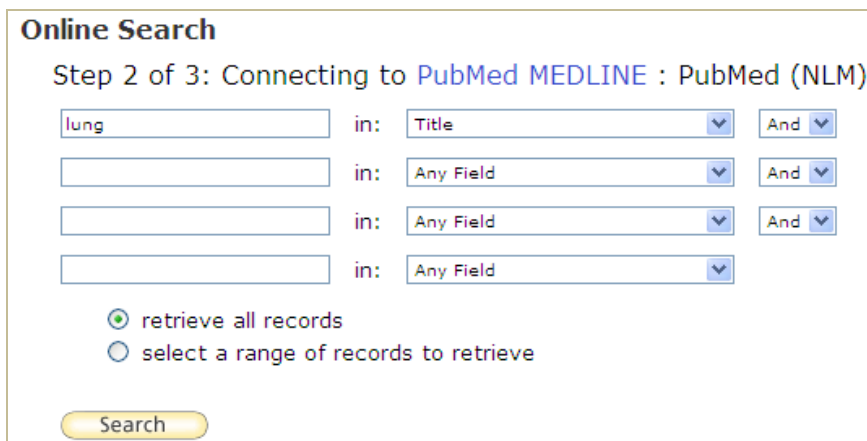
Online Search

Step 2 of 3: Connecting to PubMed MEDLINE : PubMed (NLM)

lung in: Title And

in: Any Field And

in: Any Field And

in: Any Field

retrieve all records

select a range of records to retrieve

Search